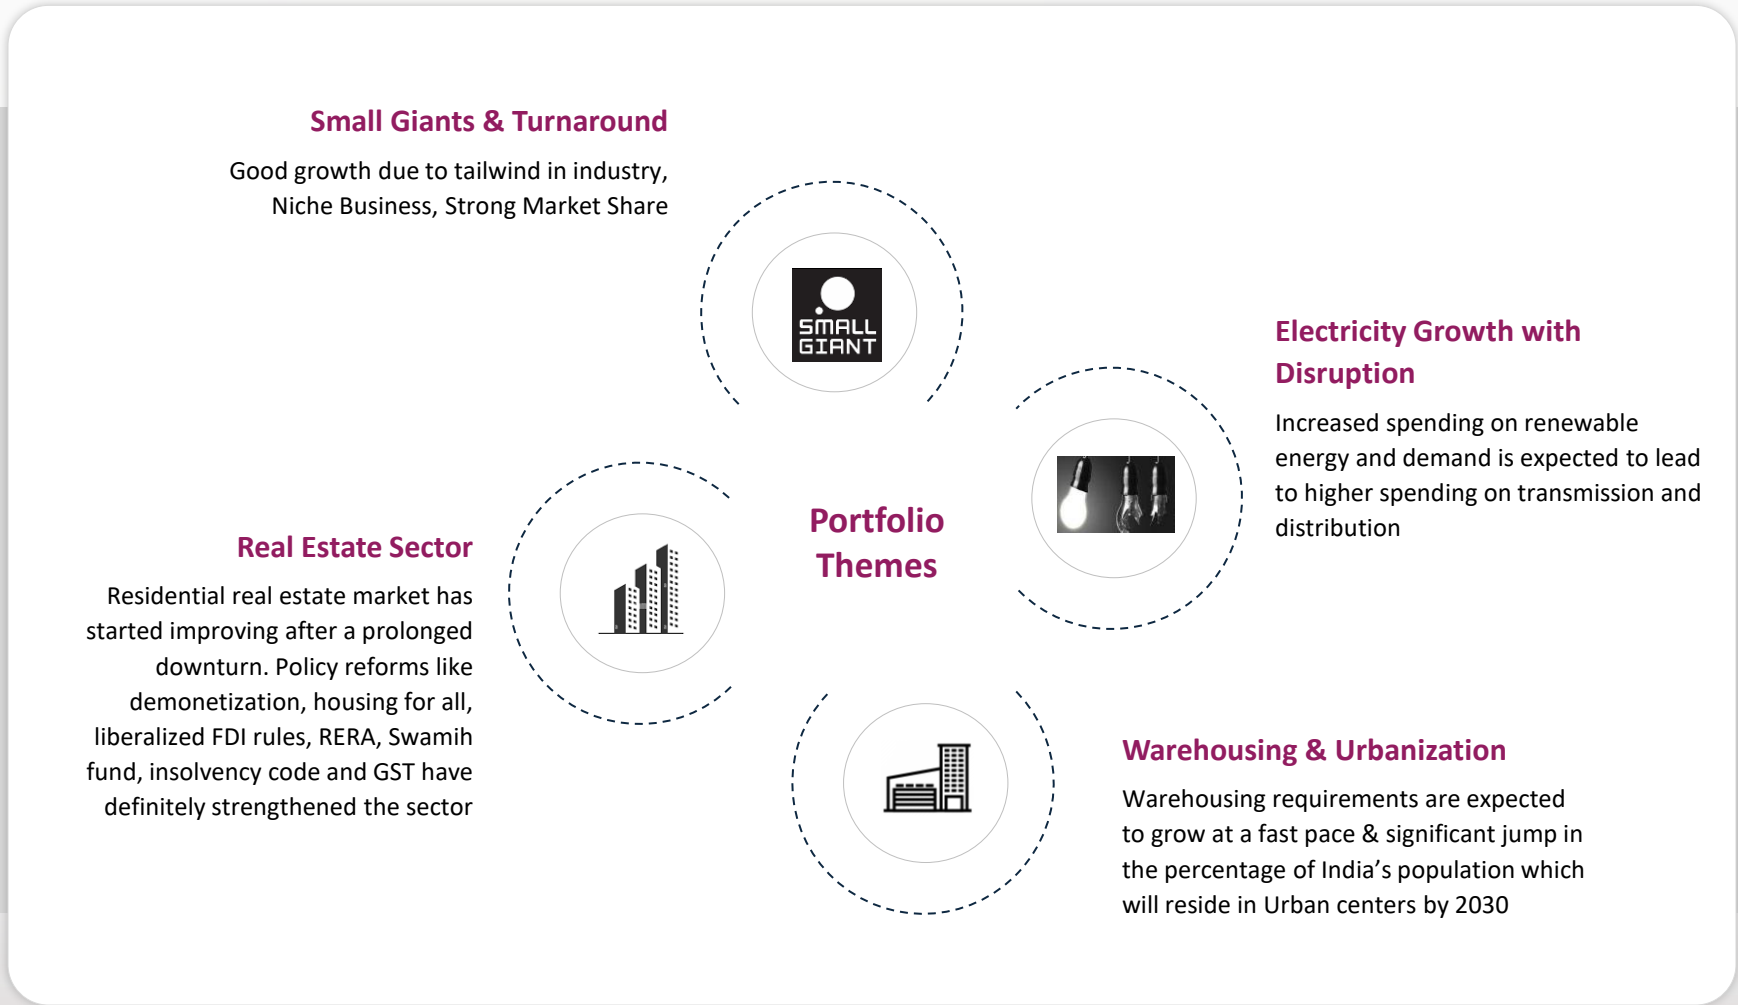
Small Giants & Turnaround

Good growth due to tailwind in industry, Niche Business, Strong Market Share

SMALL GIANT

Electricity Growth with Disruption

Increased spending on renewable energy and demand is expected to lead to higher spending on transmission and distribution

Portfolio Themes

Real Estate Sector

Residential real estate market has started improving after a prolonged downturn. Policy reforms like demonetization, housing for all, liberalized FDI rules, RERA, Swamih fund, insolvency code and GST have definitely strengthened the sector

Warehousing & Urbanization

Warehousing requirements are expected to grow at a fast pace & significant jump in the percentage of India's population which will reside in Urban centers by 2030